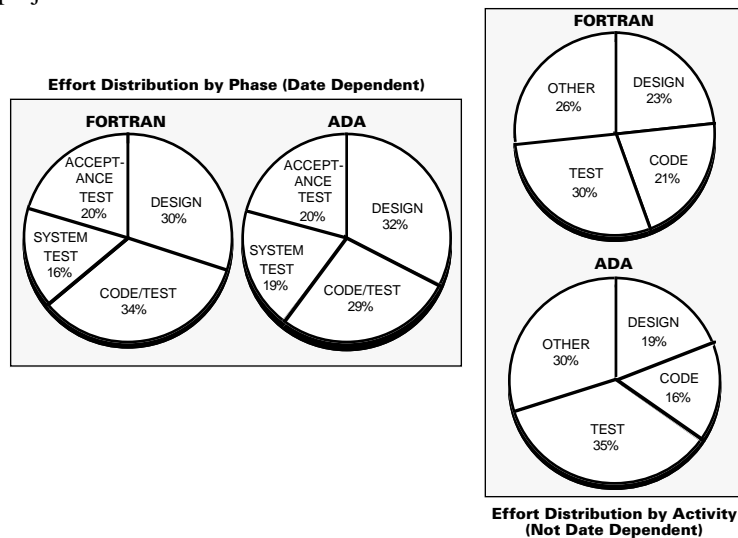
Effort Distribution by Phase (Date Dependent)

FORTRAN

ACCEPTANCE TEST 20%

DESIGN 30%

SYSTEM TEST 16%

CODE/TEST 34%

ADA

ACCEPTANCE TEST 20%

DESIGN 32%

SYSTEM TEST 19%

CODE/TEST 29%

FORTRAN

OTHER 26%

DESIGN 23%

TEST 30%

CODE 21%

ADA

OTHER 30%

DESIGN 19%

CODE 16%

TEST 35%

Effort Distribution by Activity (Not Date Dependent)